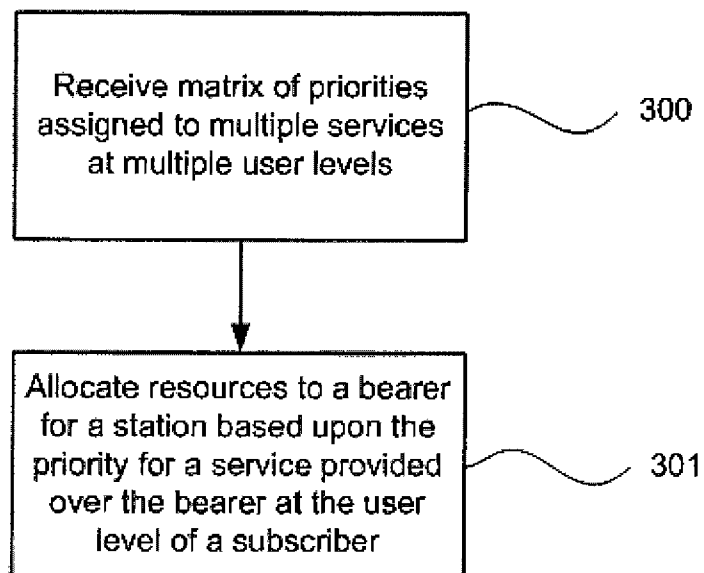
Receive matrix of priorities assigned to multiple services at multiple user levels

300

Allocate resources to a bearer for a station based upon the priority for a service provided over the bearer at the user level of a subscriber

301